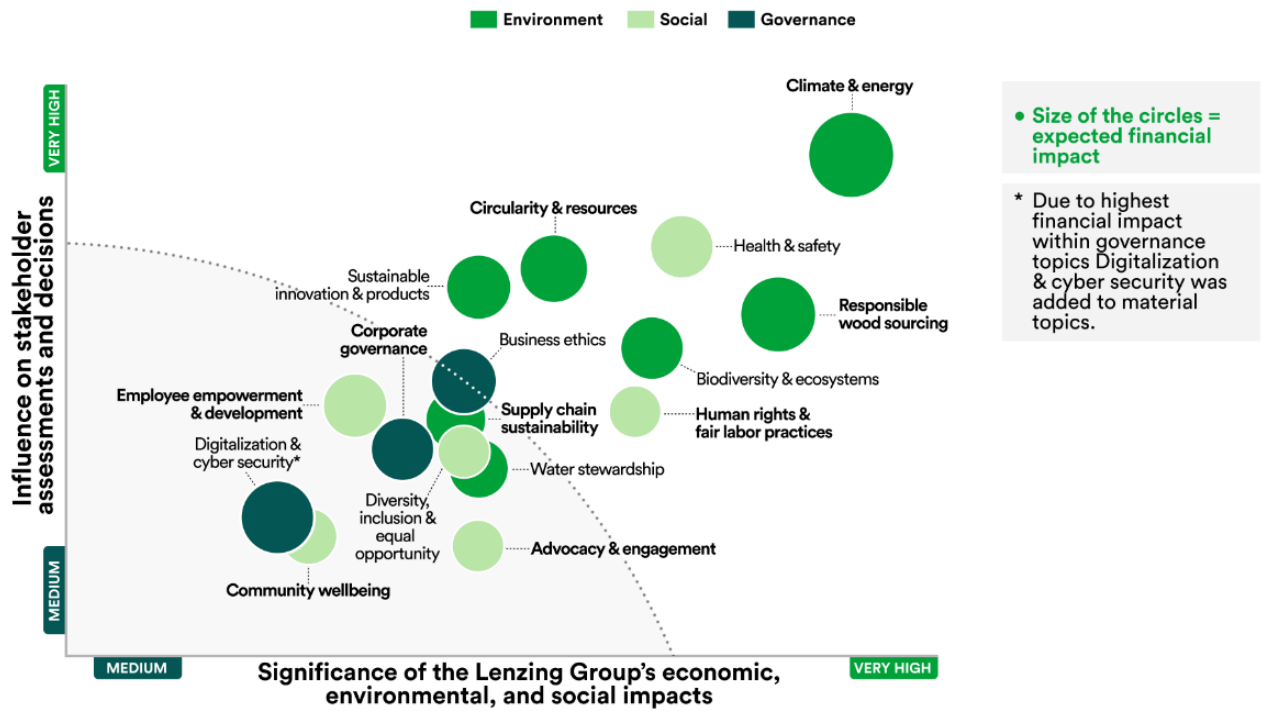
Environment Social Governance

Climate & energy

• Size of the circles = expected financial impact

* Due to highest financial impact within governance topics Digitalization & cyber security was added to material topics.

VERY HIGH

Influence on stakeholder assessments and decisions

Circularity & resources

Health & safety

Sustainable innovation & products

Responsible wood sourcing

Corporate governance

Business ethics

Biodiversity & ecosystems

Employee empowerment & development

Supply chain sustainability

Human rights & fair labor practices

Digitalization & cyber security*

Water stewardship

Diversity, inclusion & equal opportunity

Advocacy & engagement

MEDIUM

Community wellbeing

MEDIUM

Significance of the Lenzing Group's economic, environmental, and social impacts

VERY HIGH